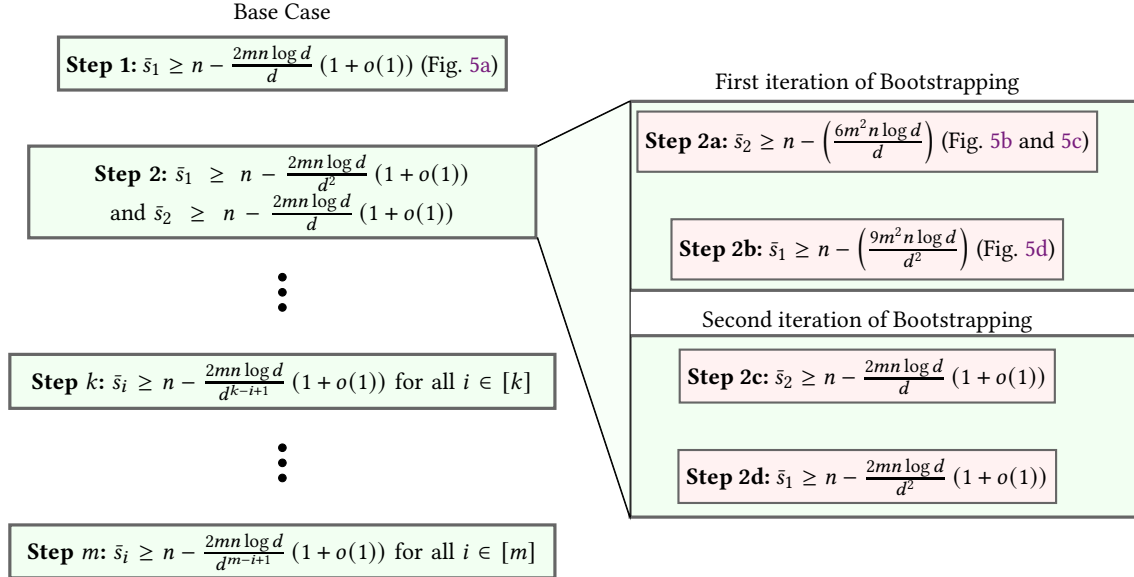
Base Case

**Step 1:** $\bar{s}_1 \geq n - \frac{2mn \log d}{d} (1 + o(1))$ (Fig. 5a)

**Step 2:** $\bar{s}_1 \geq n - \frac{2mn \log d}{d^2} (1 + o(1))$ and $\bar{s}_2 \geq n - \frac{2mn \log d}{d} (1 + o(1))$

⋮

**Step** $k$**:** $\bar{s}_i \geq n - \frac{2mn \log d}{d^{k-i+1}} (1 + o(1))$ for all $i \in [k]$

⋮

**Step** $m$**:** $\bar{s}_i \geq n - \frac{2mn \log d}{d^{m-i+1}} (1 + o(1))$ for all $i \in [m]$

First iteration of Bootstrapping

**Step 2a:** $\bar{s}_2 \geq n - \left(\frac{6m^2 n \log d}{d}\right)$ (Fig. 5b and 5c)

**Step 2b:** $\bar{s}_1 \geq n - \left(\frac{9m^2 n \log d}{d^2}\right)$ (Fig. 5d)

Second iteration of Bootstrapping

**Step 2c:** $\bar{s}_2 \geq n - \frac{2mn \log d}{d} (1 + o(1))$

**Step 2d:** $\bar{s}_1 \geq n - \frac{2mn \log d}{d^2} (1 + o(1))$